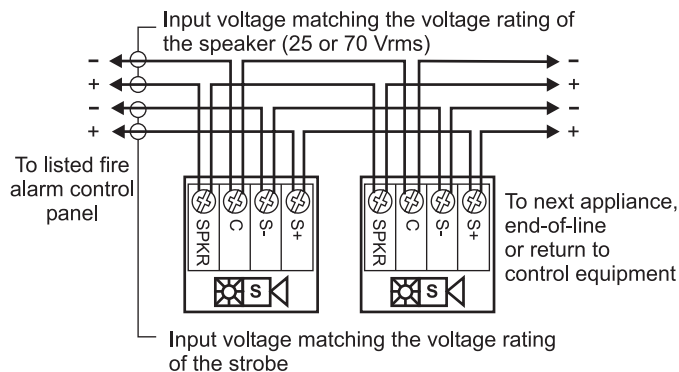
Input voltage matching the voltage rating of the speaker (25 or 70 Vrms)

–
+
–
+

–
+
–
+

To listed fire alarm control panel

SPKR
C
S-
S+

S

SPKR
C
S-
S+

S

To next appliance, end-of-line or return to control equipment

Input voltage matching the voltage rating of the strobe